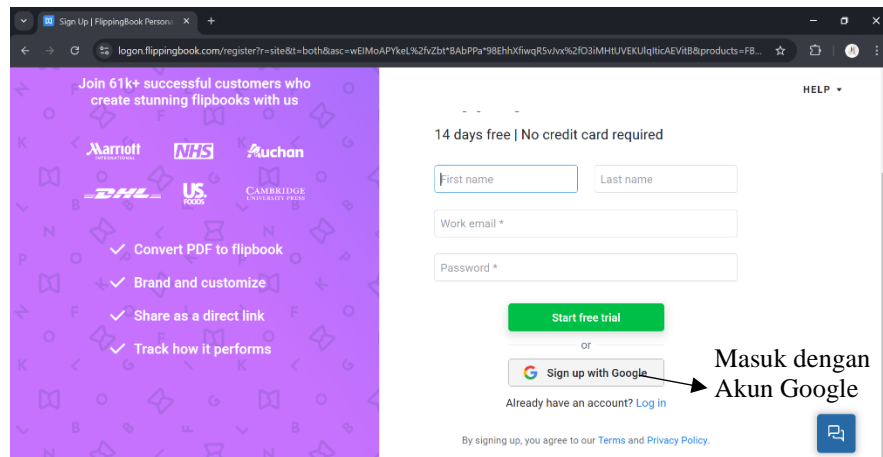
Sign Up | FlippingBook Persona

logon.flippingbook.com/register?r=site&t=both&asc=wEIMoAPYkeL%2fvZbt*8AbPPa*98EhhXfiwqR5v/vx%2fO3iMHtUVEKUlqIticAEVitB&products=FB...

Join 61k+ successful customers who create stunning flipbooks with us

Marriott INTERNATIONAL NHS Auchan

DHL US FOODS CAMBRIDGE UNIVERSITY PRESS

Convert PDF to flipbook

Brand and customize

Share as a direct link

Track how it performs

HELP

14 days free | No credit card required

First name

Last name

Work email *

Password *

Start free trial

or

Sign up with Google

Already have an account? Log in

By signing up, you agree to our Terms and Privacy Policy.

Masuk dengan Akun Google